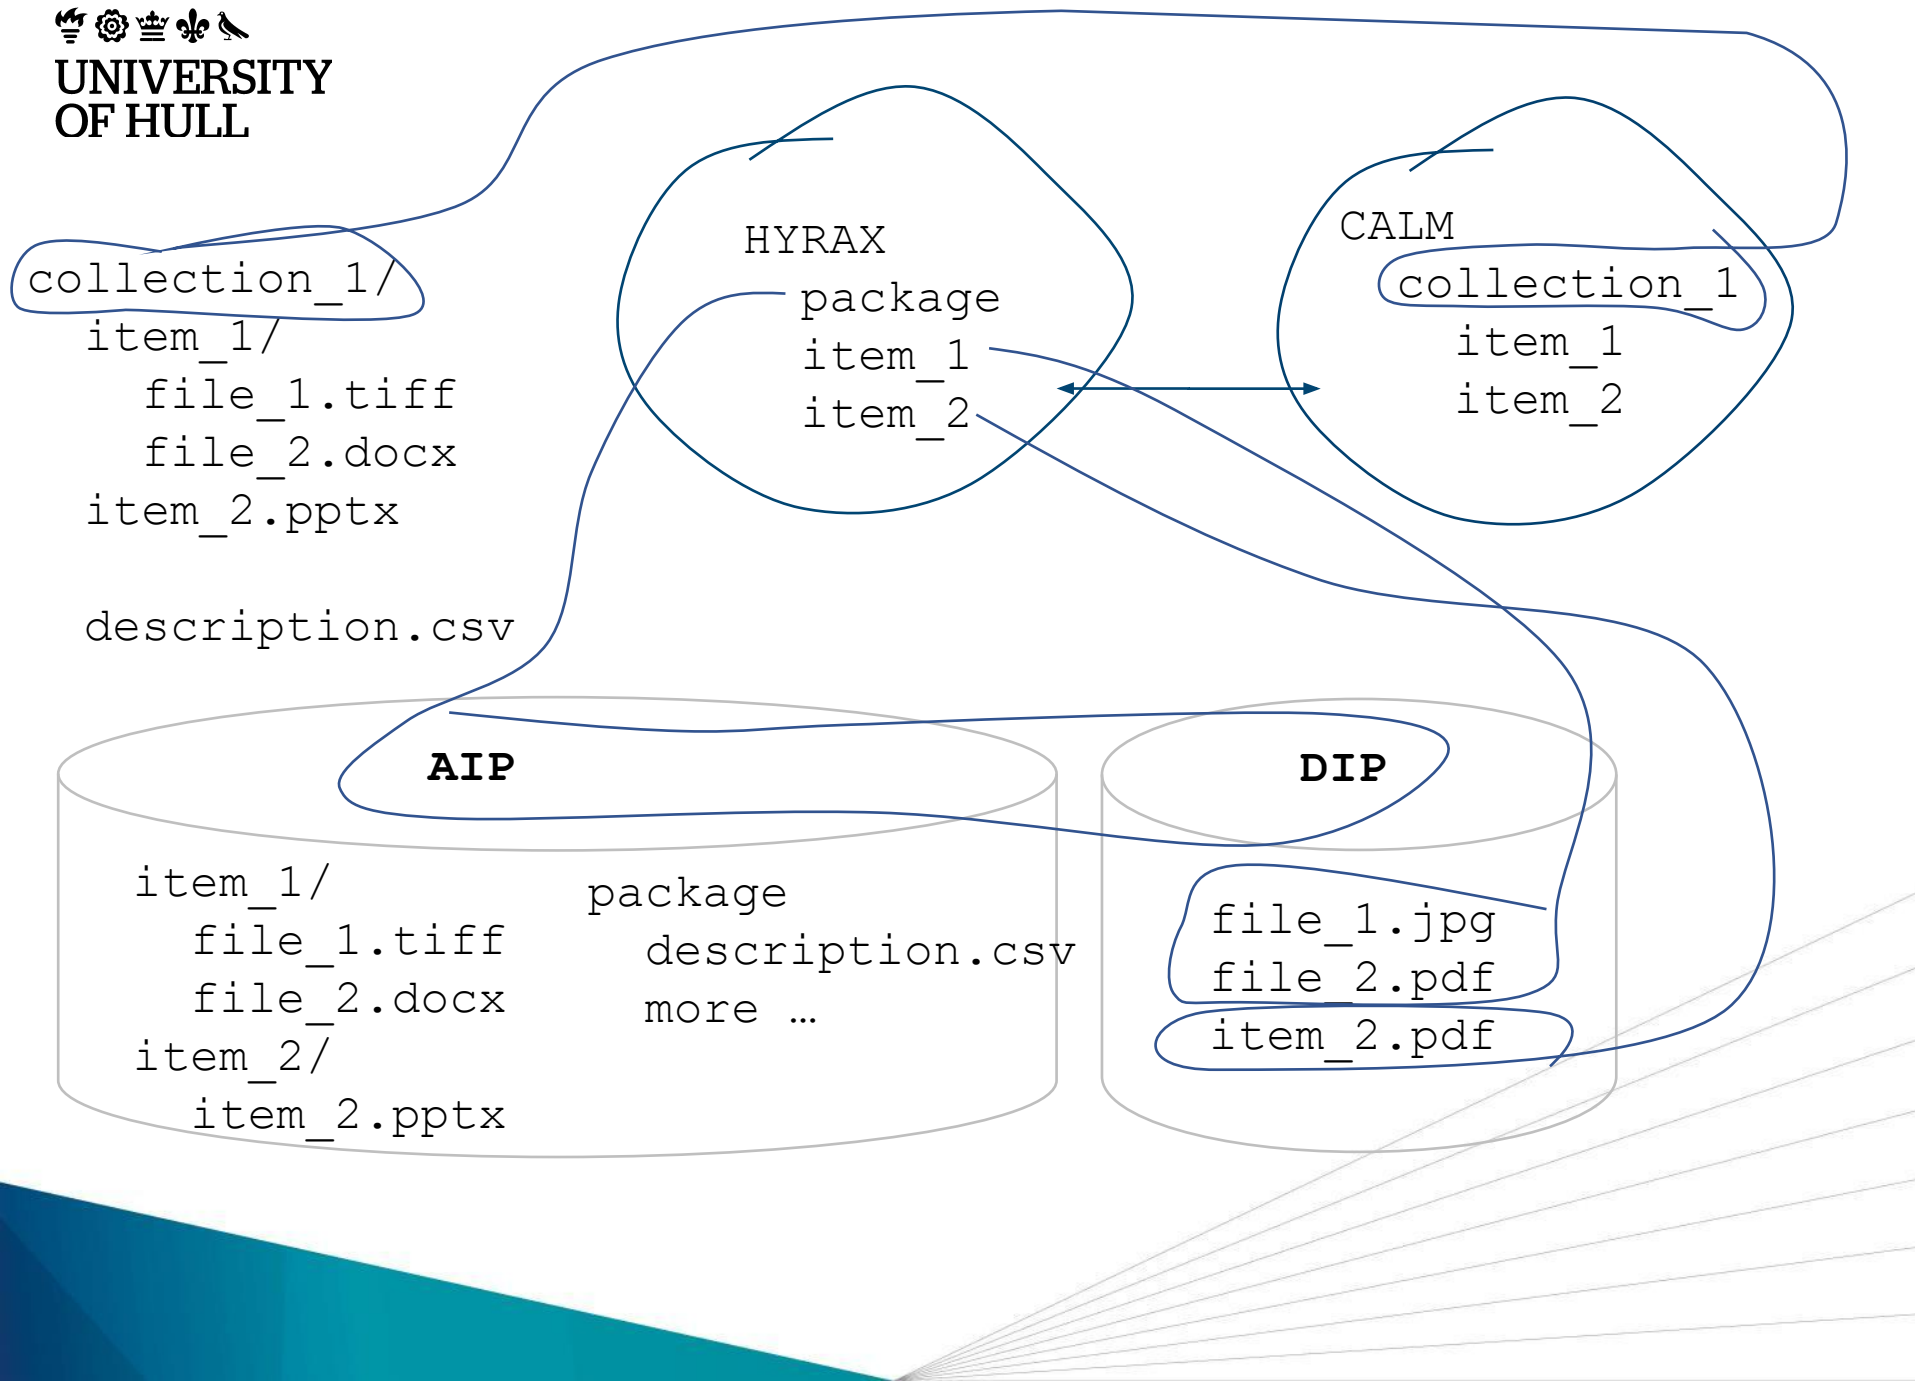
UNIVERSITY OF HULL

collection_1/
item_1/
file_1.tiff
file_2.docx
item_2.pptx

description.csv

HYRAX
package
item_1
item_2

CALM
collection_1
item_1
item_2

AIP

item_1/
file_1.tiff
file_2.docx
item_2/
item_2.pptx

package
description.csv
more …

DIP

file_1.jpg
file_2.pdf
item_2.pdf